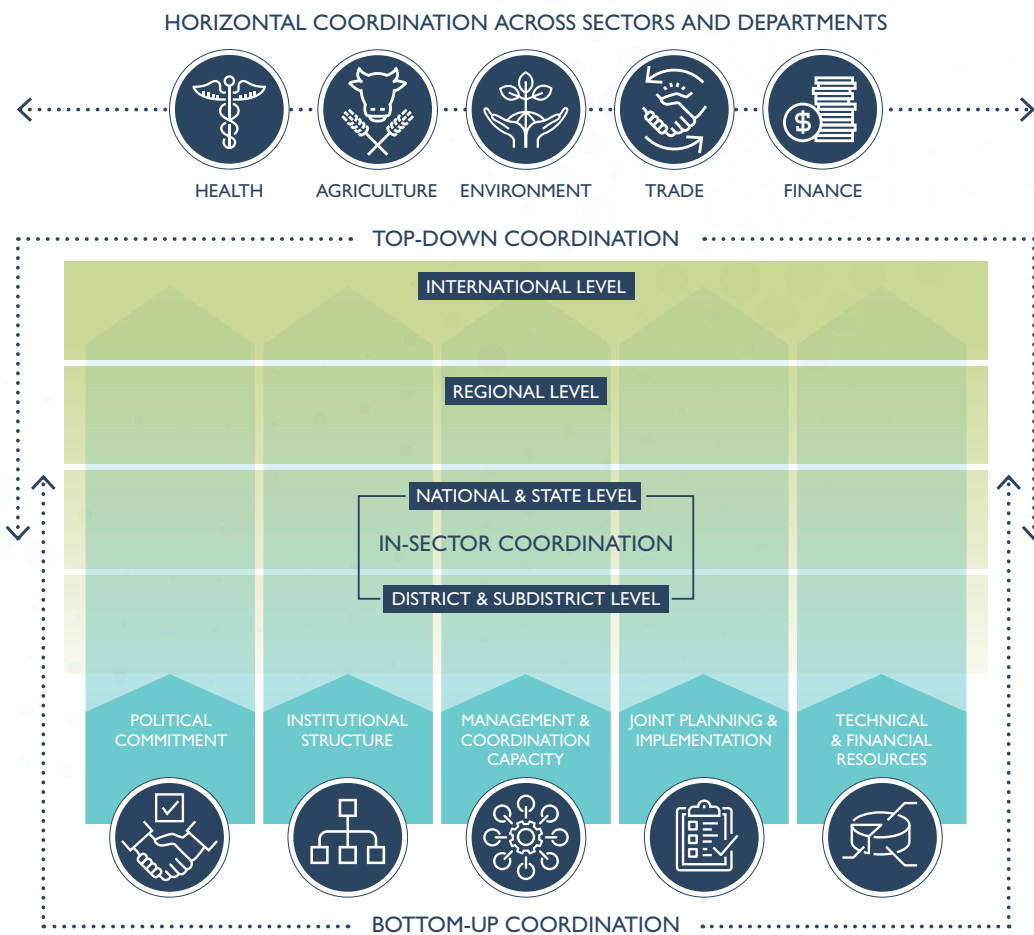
HORIZONTAL COORDINATION ACROSS SECTORS AND DEPARTMENTS

HEALTH

AGRICULTURE

ENVIRONMENT

TRADE

FINANCE

TOP-DOWN COORDINATION

INTERNATIONAL LEVEL

REGIONAL LEVEL

NATIONAL & STATE LEVEL

IN-SECTOR COORDINATION

DISTRICT & SUBDISTRICT LEVEL

POLITICAL COMMITMENT

INSTITUTIONAL STRUCTURE

MANAGEMENT & COORDINATION CAPACITY

JOINT PLANNING & IMPLEMENTATION

TECHNICAL & FINANCIAL RESOURCES

BOTTOM-UP COORDINATION